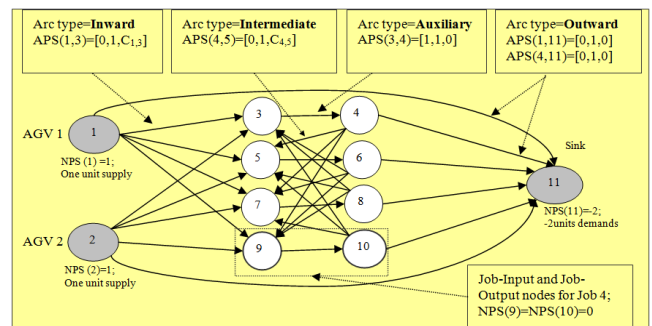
Arc type=**Inward**
APS(1,3)=[0,1,$C_{1,3}$]

Arc type=**Intermediate**
APS(4,5)=[0,1,$C_{4,5}$]

Arc type=**Auxiliary**
APS(3,4)=[1,1,0]

Arc type=**Outward**
APS(1,11)=[0,1,0]
APS(4,11)=[0,1,0]

AGV 1
1
NPS (1) =1;
One unit supply

AGV 2
2
NPS (2)=1;
One unit supply

3
4
5
6
7
8
9
10

Sink
11
NPS(11)=-2;
-2units demands

Job-Input and Job-Output nodes for Job 4;
NPS(9)=NPS(10)=0